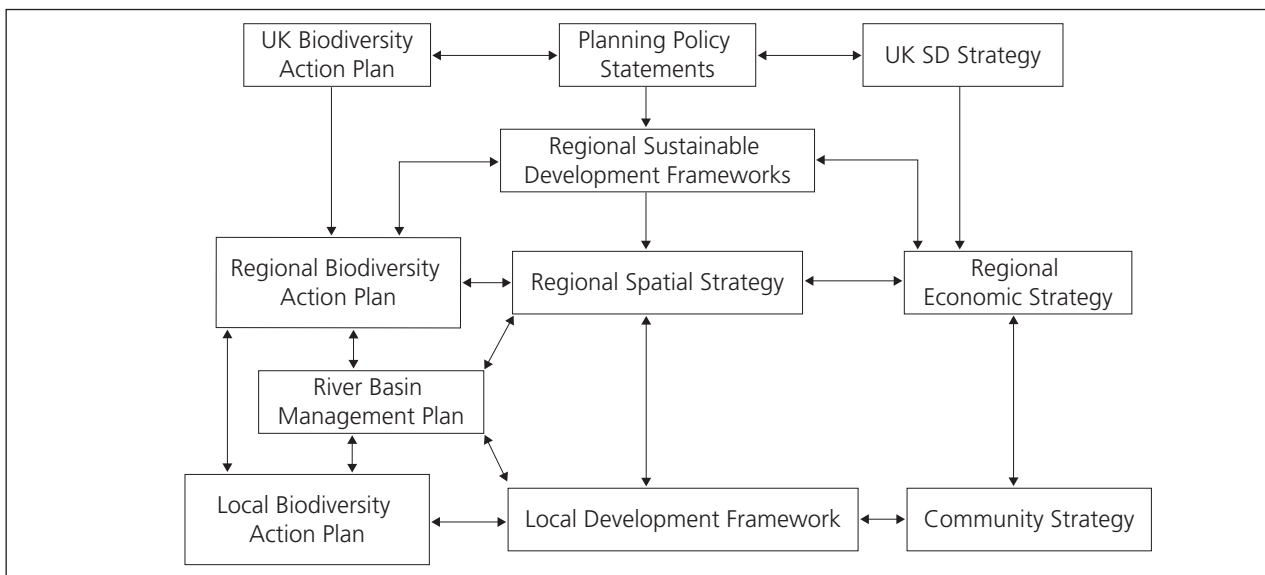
UK Biodiversity Action Plan

Planning Policy Statements

UK SD Strategy

Regional Sustainable Development Frameworks

Regional Biodiversity Action Plan

Regional Spatial Strategy

Regional Economic Strategy

River Basin Management Plan

Local Biodiversity Action Plan

Local Development Framework

Community Strategy